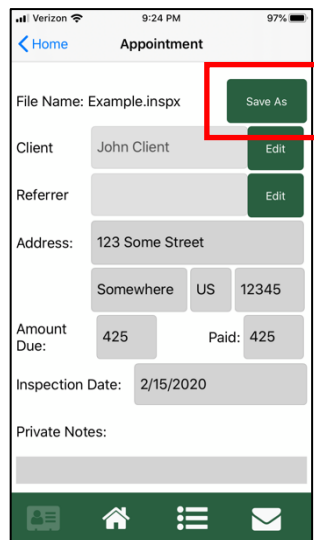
Verizon 9:24 PM 97%

< Home Appointment

File Name: Example.inspx

Save As

Client John Client Edit

Referrer Edit

Address: 123 Some Street

Somewhere US 12345

Amount Due: 425 Paid: 425

Inspection Date: 2/15/2020

Private Notes: